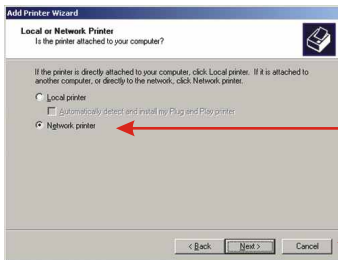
Add Printer Wizard

Local or Network Printer
Is the printer attached to your computer?

If the printer is directly attached to your computer, click Local printer. If it is attached to another computer, or directly to the network, click Network printer.

Local printer

Automatically detect and install my Plug and Play printer

Network printer

< Back

Next >

Cancel